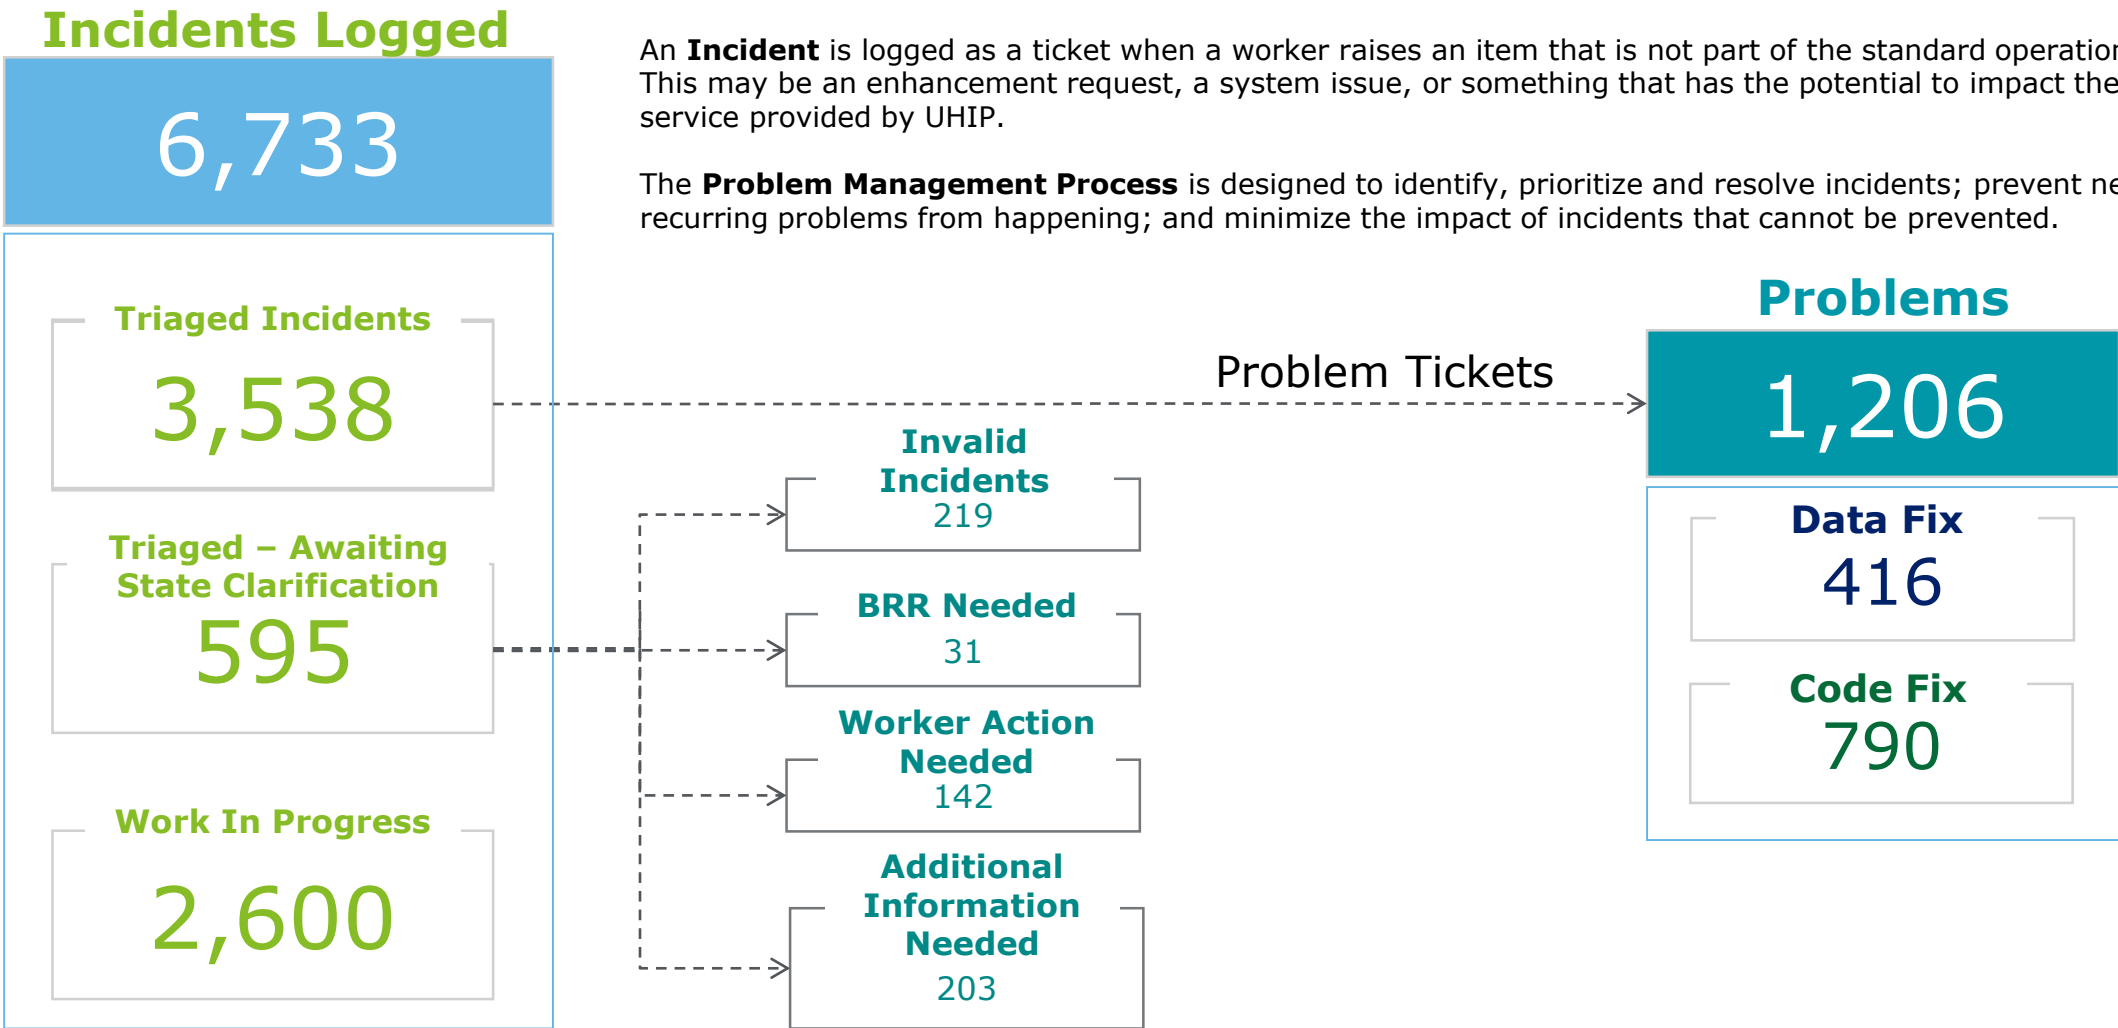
Incidents Logged

6,733

An **Incident** is logged as a ticket when a worker raises an item that is not part of the standard operatio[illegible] This may be an enhancement request, a system issue, or something that has the potential to impact the service provided by UHIP.

The **Problem Management Process** is designed to identify, prioritize and resolve incidents; prevent ne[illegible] recurring problems from happening; and minimize the impact of incidents that cannot be prevented.

Triaged Incidents

3,538

Problem Tickets

Problems

1,206

Invalid Incidents
219

Data Fix
416

Triaged – Awaiting State Clarification
595

BRR Needed
31

Code Fix
790

Worker Action Needed
142

Work In Progress

2,600

Additional Information Needed
203